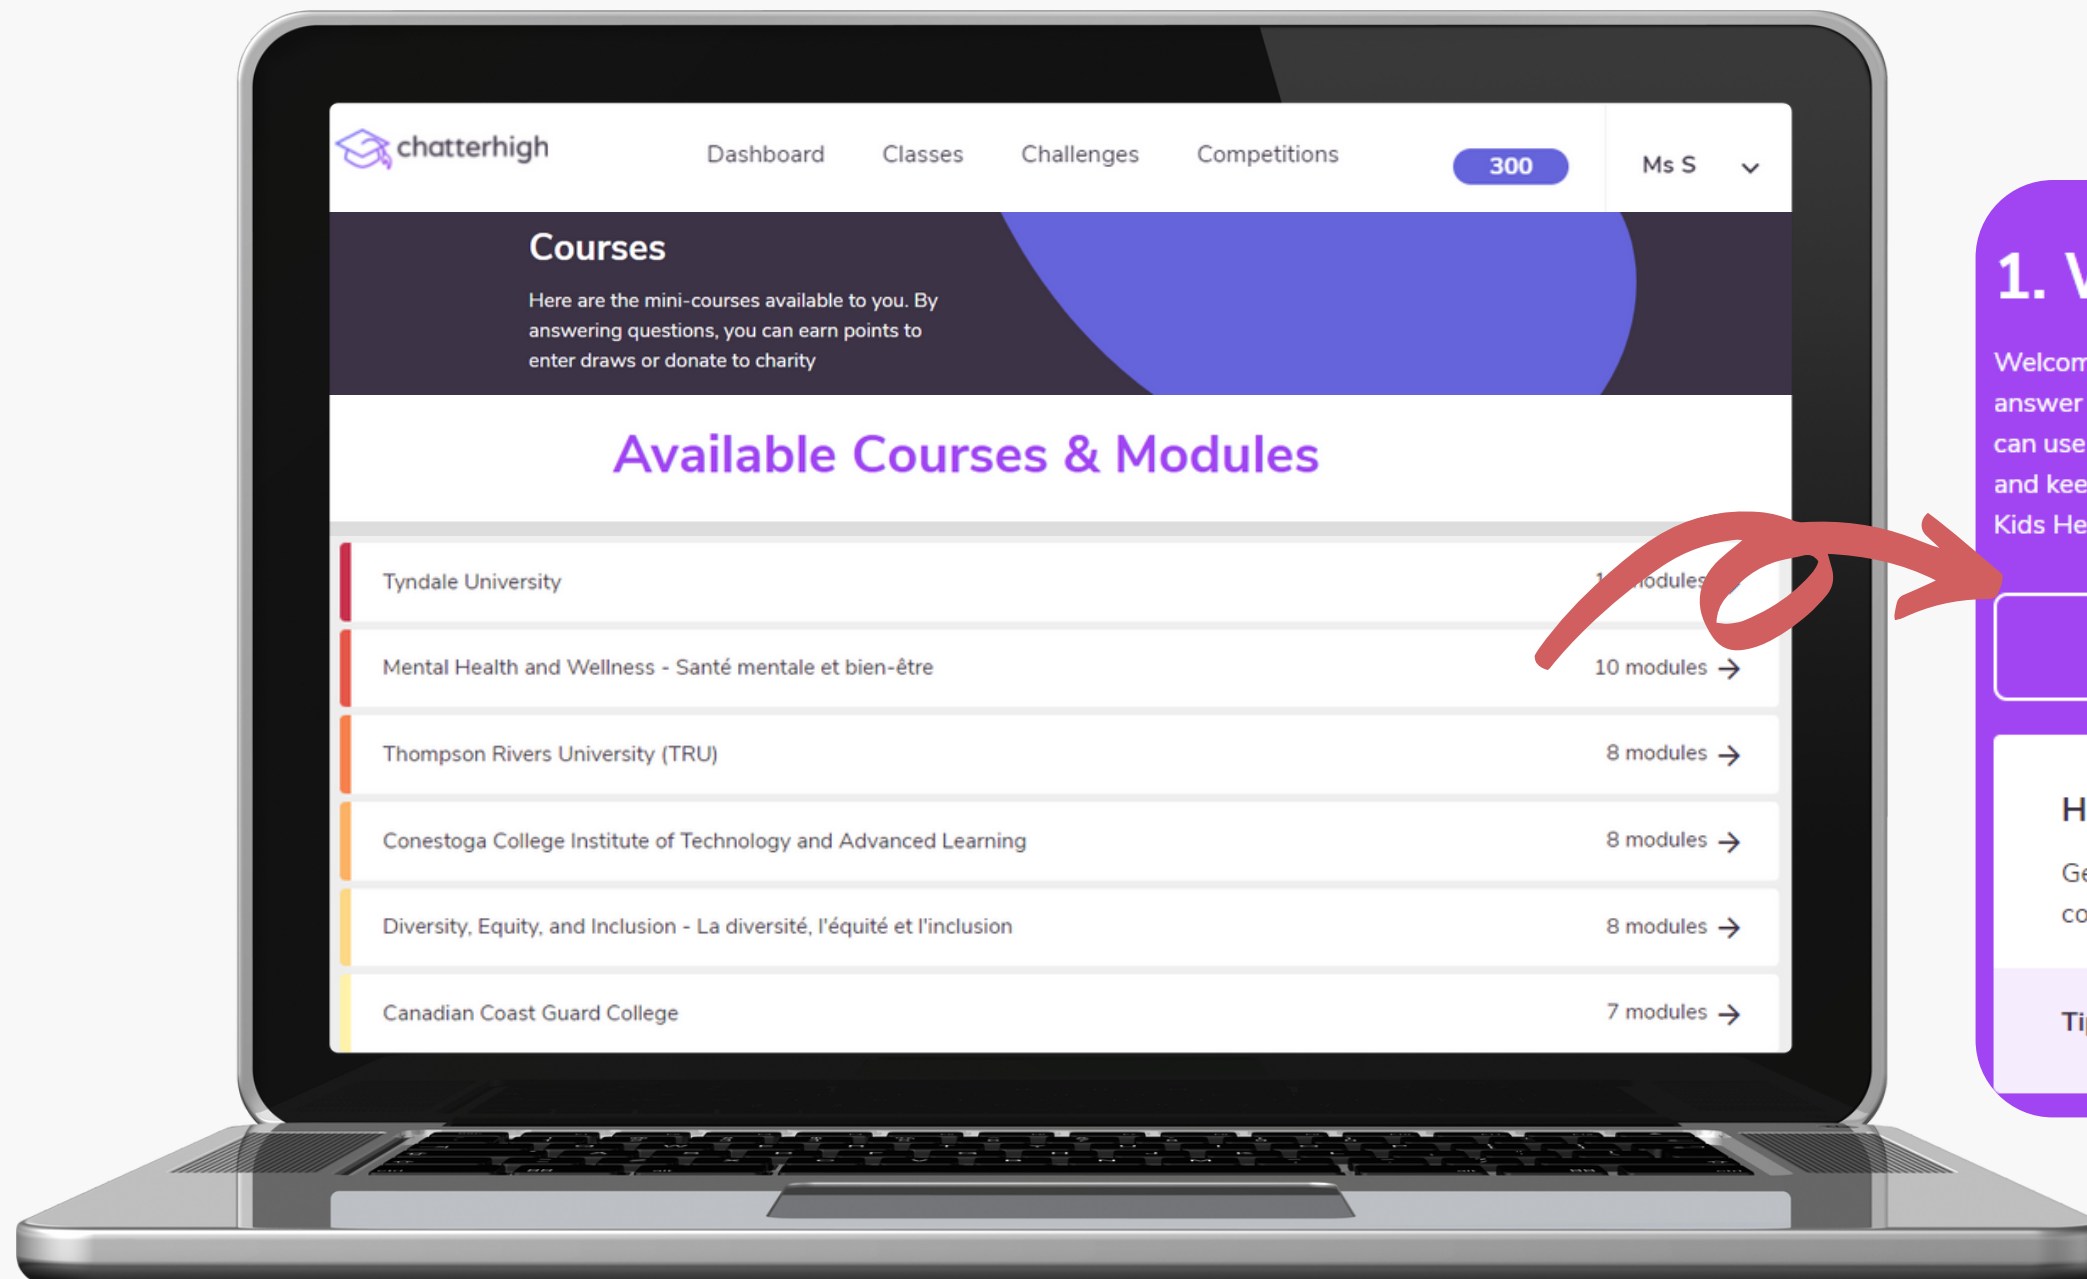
chatterhigh

Dashboard Classes Challenges Competitions 300 Ms S

Courses

Here are the mini-courses available to you. By answering questions, you can earn points to enter draws or donate to charity

Available Courses & Modules

| | |
|---|---|
| Tyndale University | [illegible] |
| Mental Health and Wellness - Santé mentale et bien-être | 10 modules → |
| Thompson Rivers University (TRU) | 8 modules → |
| Conestoga College Institute of Technology and Advanced Learning | 8 modules → |
| Diversity, Equity, and Inclusion - La diversité, l'équité et l'inclusion | 8 modules → |
| Canadian Coast Guard College | 7 modules → |

1. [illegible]

Welcom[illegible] answer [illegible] can use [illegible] and kee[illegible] Kids He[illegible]

H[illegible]

Ge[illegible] co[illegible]

Ti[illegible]